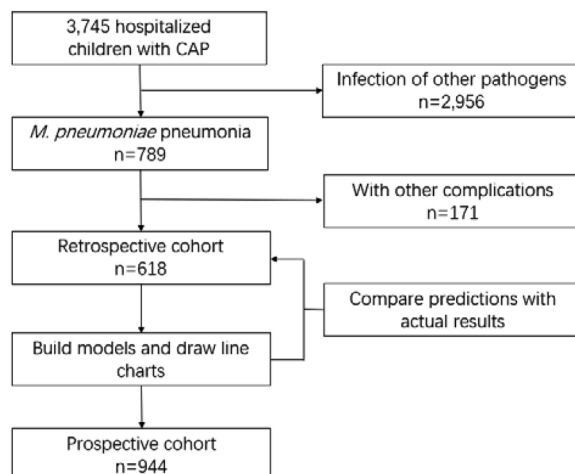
3,745 hospitalized children with CAP

Infection of other pathogens
n=2,956

M. pneumoniae pneumonia
n=789

With other complications
n=171

Retrospective cohort
n=618

Compare predictions with actual results

Build models and draw line charts

Prospective cohort
n=944